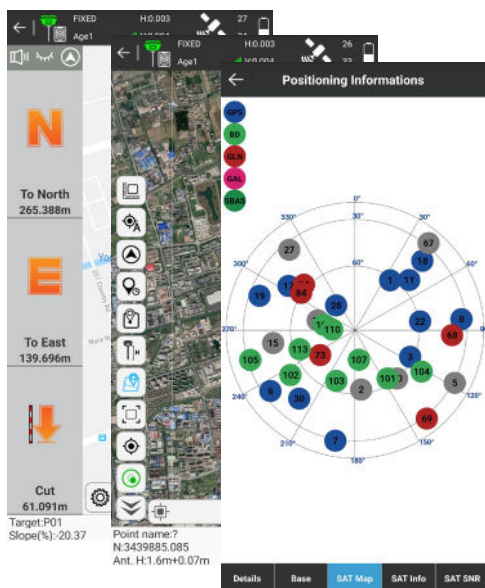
FIXED
Age1
H:0.003
27

N
To North
265.388m
E
To East
139.696m
Cut
61.091m
Target:P01
Slope(%):-20.37

FIXED
Age1
H:0.003
26

Point name:?
N:3439885.085
Ant. H:1.6m+0.07m

Positioning Informations
GPS
BD
GLN
GAL
SBAS
0°
30°
60°
90°
120°
150°
180°
210°
240°
270°
300°
330°
30°
60°
27
67
18
1
11
17
84
19
28
22
8
68
110
15
113
73
107
3
105
102
103
2
101
104
5
6
30
7
69
Details
Base
SAT Map
SAT Info
SAT SNR